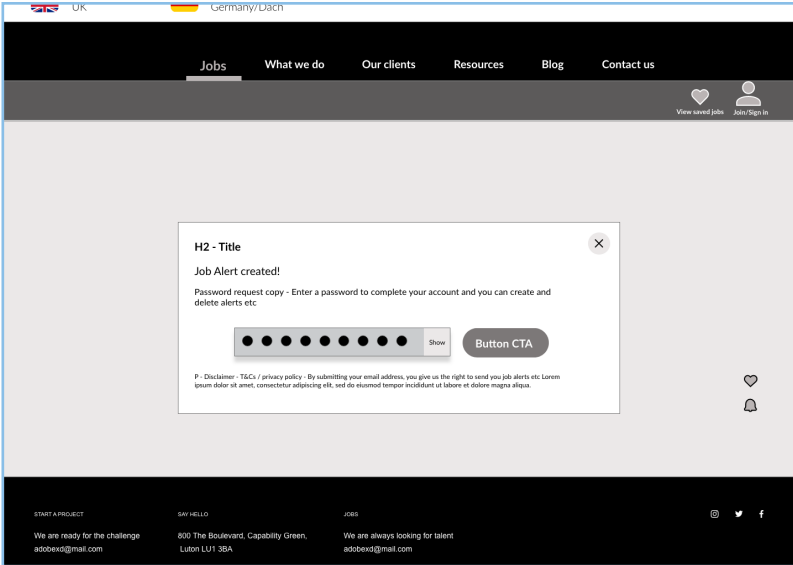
UK
Germany/Dach

Jobs What we do Our clients Resources Blog Contact us

View saved jobs Join/Sign in

H2 - Title

Job Alert created!

Password request copy - Enter a password to complete your account and you can create and delete alerts etc

●●●●●●●●● Show

Button CTA

P - Disclaimer - T&Cs / privacy policy - By submitting your email address, you give us the right to send you job alerts etc Lorem ipsum dolor sit amet, consectetur adipiscing elit, sed do eiusmod tempor incididunt ut labore et dolore magna aliqua.

START A PROJECT
We are ready for the challenge
adobexd@mail.com

SAY HELLO
800 The Boulevard, Capability Green, Luton LU1 3BA

JOBS
We are always looking for talent
adobexd@mail.com